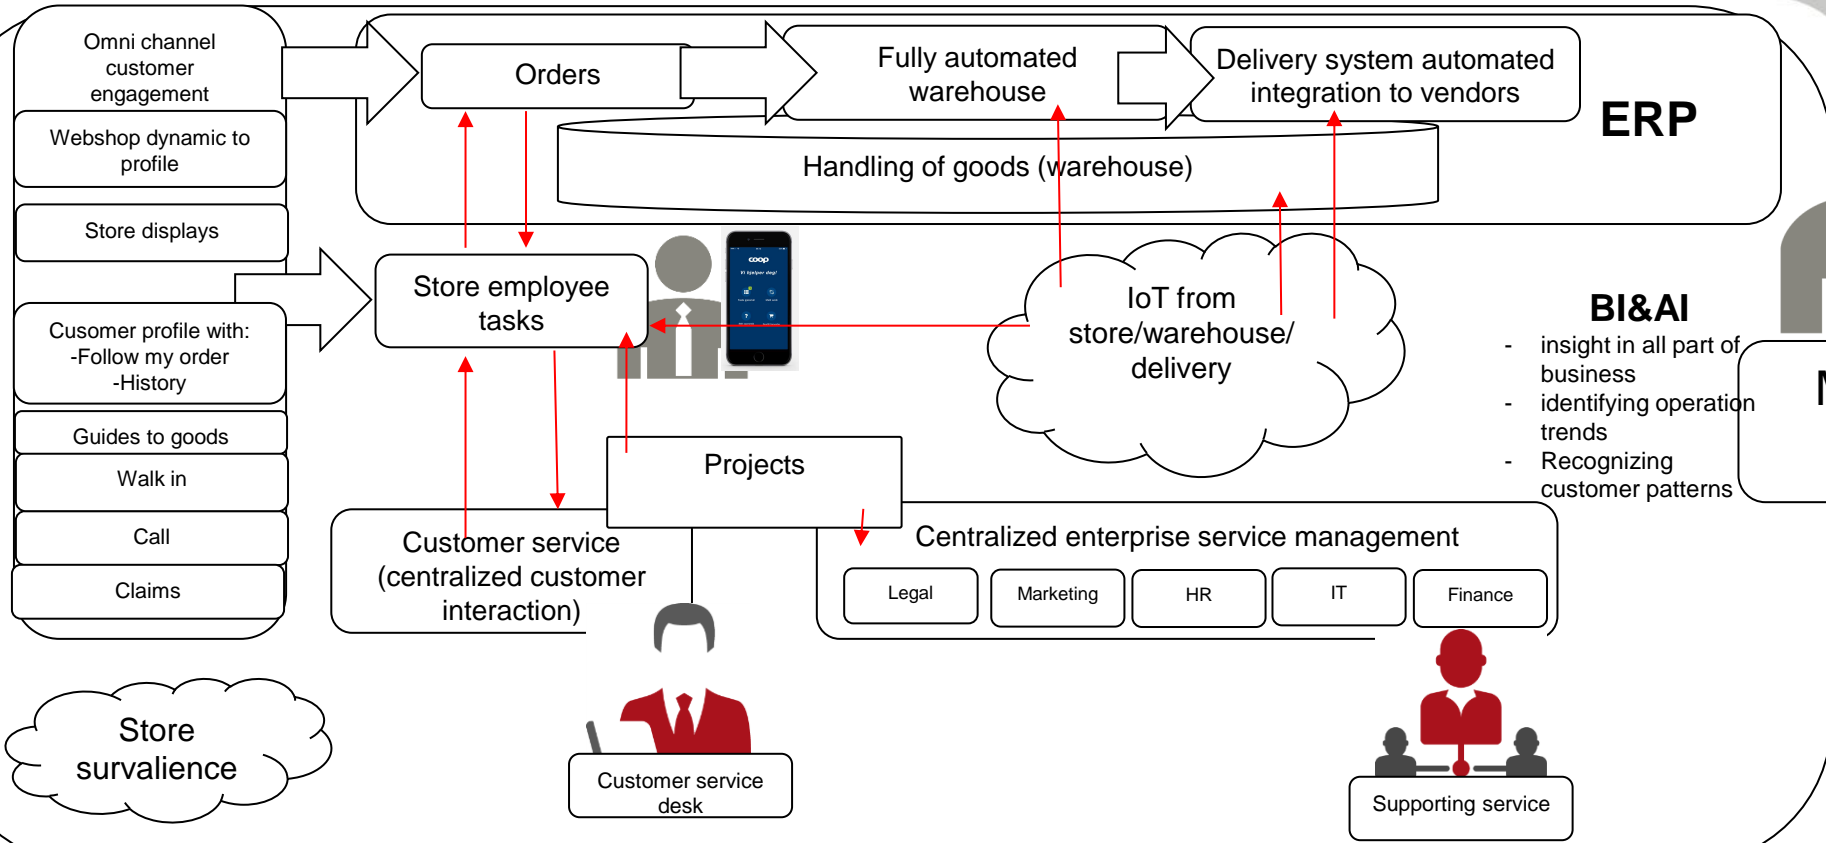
Omni channel customer engagement

Webshop dynamic to profile

Store displays

Cusomer profile with:
-Follow my order
-History

Guides to goods

Walk in

Call

Claims

Orders

Fully automated warehouse

Delivery system automated integration to vendors

ERP

Handling of goods (warehouse)

Store employee tasks

coop

IoT from store/warehouse/ delivery

BI&AI
- insight in all part of business
- identifying operation trends
- Recognizing customer patterns

Projects

Customer service (centralized customer interaction)

Centralized enterprise service management

| Legal | Marketing | HR | IT | Finance |
|---|---|---|---|---|

Store survalience

Customer service desk

Supporting service